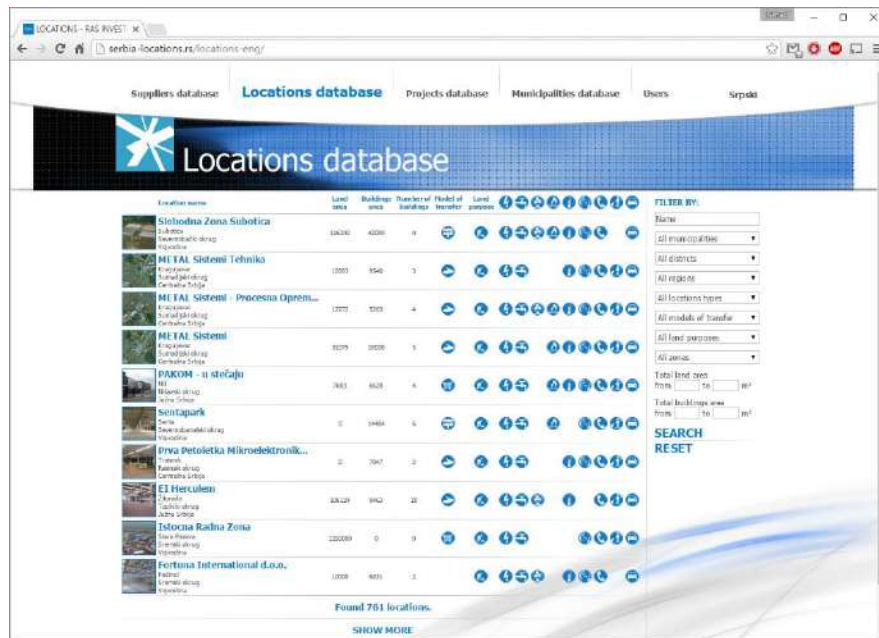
LOCATIONS - RAS INVEST ×

serbia-locations.rs/locations-eng/

Suppliers database | Locations database | Projects database | Municipalities database | Users | Srpski

Locations database

| Location name | Land area | Buildings area | Number of buildings | Model of transfer | Land purpose |
|---|---|---|---|---|---|
| Slobodna Zona Subotica Subotica Severnobački okrug Vojvodina | 106300 | 42000 | 4 | | |
| METAL Sistemi Tehnika Kragujevac Šumadijski okrug Centralna Srbija | 13003 | 9540 | 3 | | |
| METAL Sistemi - Procesna Oprem... Kragujevac Šumadijski okrug Centralna Srbija | 12073 | 5303 | 4 | | |
| METAL Sistemi Kragujevac Šumadijski okrug Centralna Srbija | 39379 | 19500 | 5 | | |
| PAKOM - u stečaju Niš Nišavski okrug Južna Srbija | 7083 | 6628 | 4 | | |
| Sentapark Senta Severnobanatski okrug Vojvodina | 0 | 14484 | 6 | | |
| Prva Petoletka Mikroelektronik... Trstenik Rasinski okrug Centralna Srbija | 0 | 7047 | 2 | | |
| EI Herculem Žitorađa Toplički okrug Južna Srbija | 106129 | 9962 | 18 | | |
| Istocna Radna Zona Stara Pazova Sremski okrug Vojvodina | 120000 | 0 | 0 | | |
| Fortuna International d.o.o. Ruma Sremski okrug Vojvodina | 10000 | 4831 | 2 | | |

Found 761 locations.

SHOW MORE

FILTER BY:
Name
All municipalities
All districts
All regions
All locations types
All models of transfer
All land purposes
All zones
Total land area from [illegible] to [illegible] m²
Total buildings area from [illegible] to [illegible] m²
SEARCH
RESET